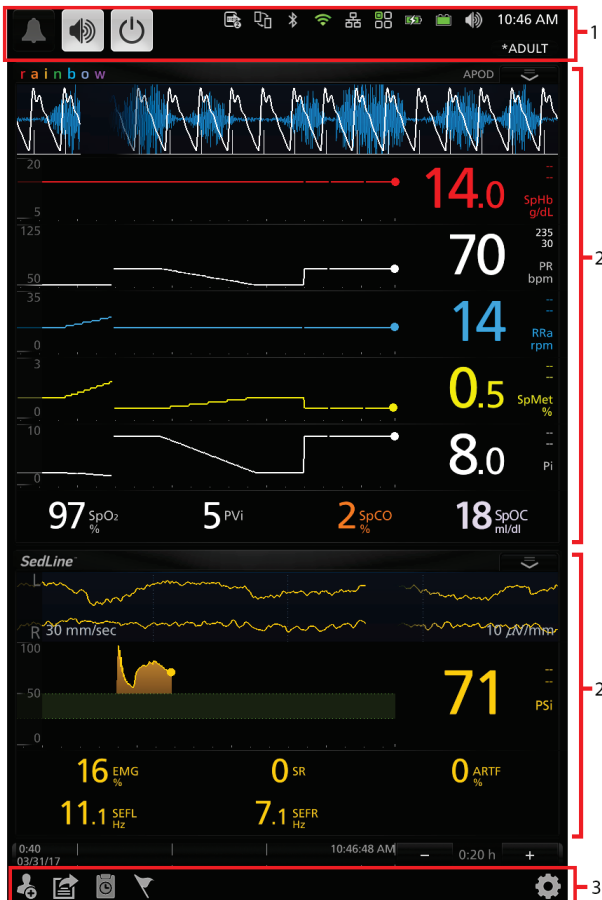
10:46 AM
*ADULT
1
rainbow
APOD
20
5
14.0
SpHb
g/dL
--
--
125
50
70
235
30
PR
bpm
35
0
14
--
--
RRa
rpm
3
0
0.5
--
--
SpMet
%
10
0
8.0
--
--
Pi
97 SpO₂ %
5 PVi
2 SpCO %
18 SpOC ml/dl
2
SedLine
L
R
30 mm/sec
10 μV/mm
100
50
0
71
--
--
PSi
16 EMG %
0 SR
0 ARTF %
11.1 SEFL Hz
7.1 SEFR Hz
2
0:40
03/31/17
10:46:48 AM
−
0:20 h
+
3